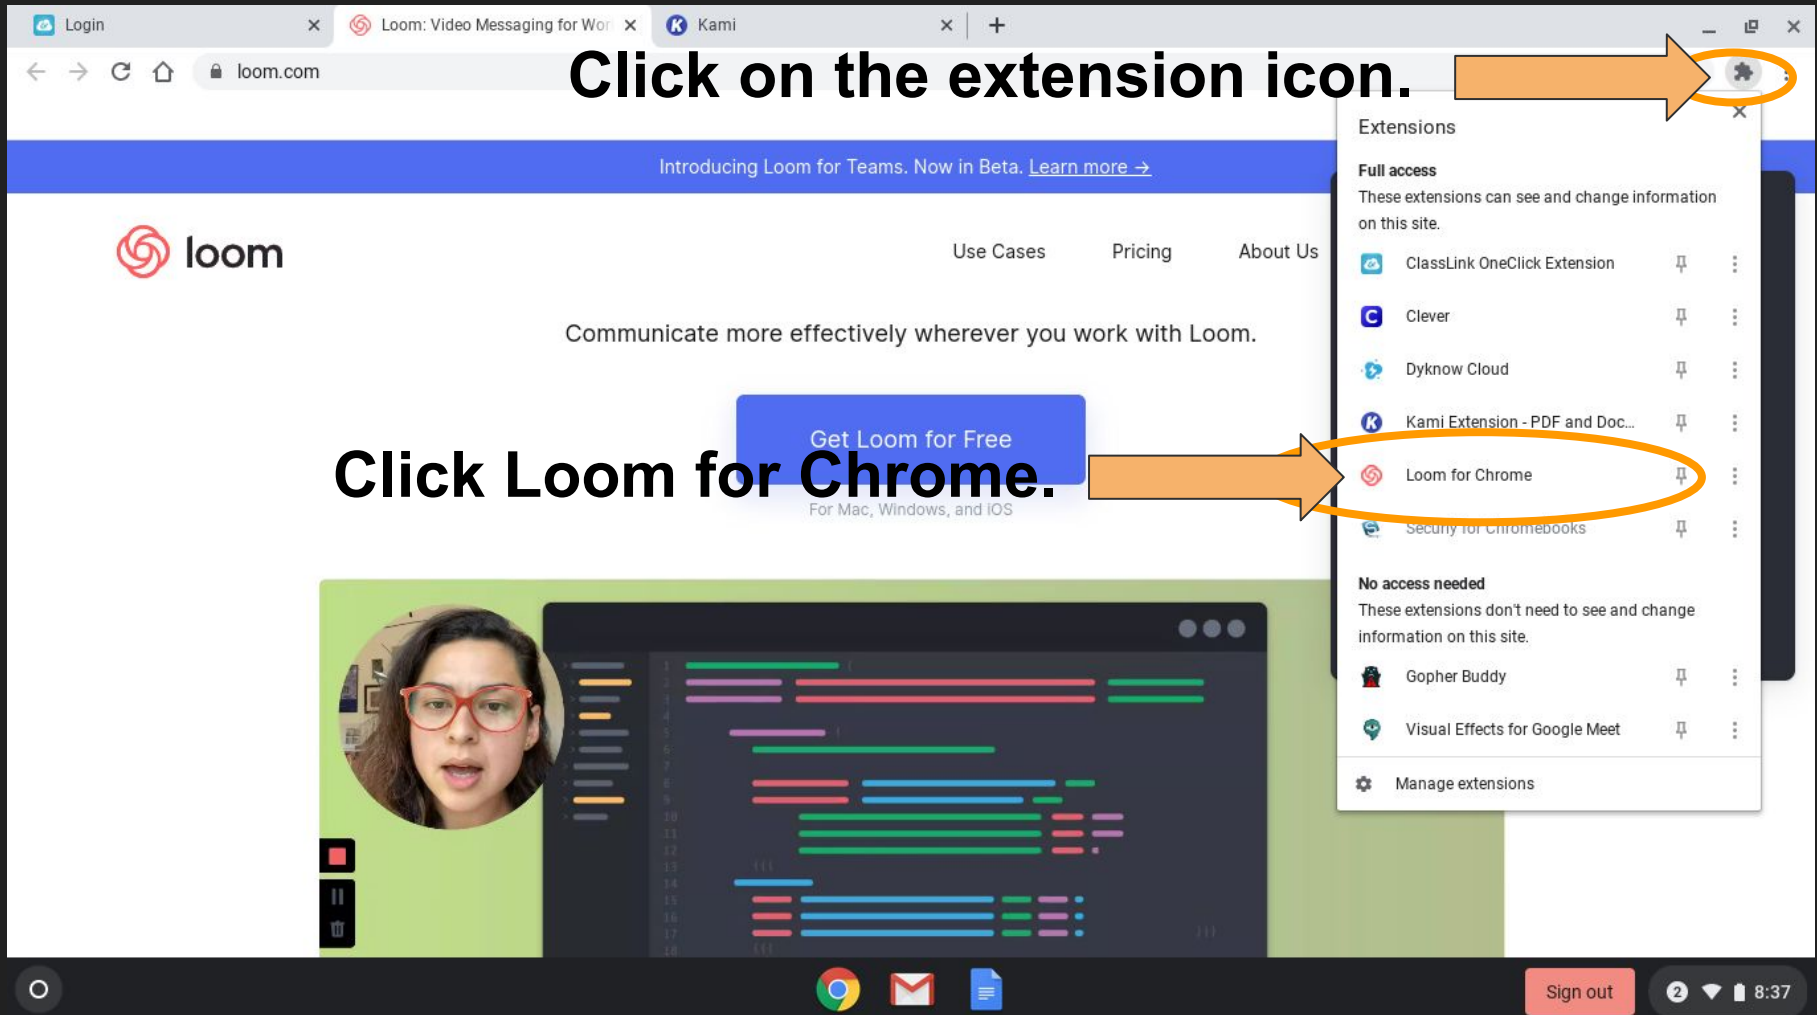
Login

Loom: Video Messaging for Wor

Kami

loom.com

Click on the extension icon.

Introducing Loom for Teams. Now in Beta. Learn more →

loom

Use Cases

Pricing

About Us

Communicate more effectively wherever you work with Loom.

Get Loom for Free

Click Loom for Chrome.

For Mac, Windows, and iOS

Extensions

Full access

These extensions can see and change information on this site.

ClassLink OneClick Extension

Clever

Dyknow Cloud

Kami Extension - PDF and Doc...

Loom for Chrome

Security for Chromebooks

No access needed

These extensions don't need to see and change information on this site.

Gopher Buddy

Visual Effects for Google Meet

Manage extensions

Sign out

2

8:37